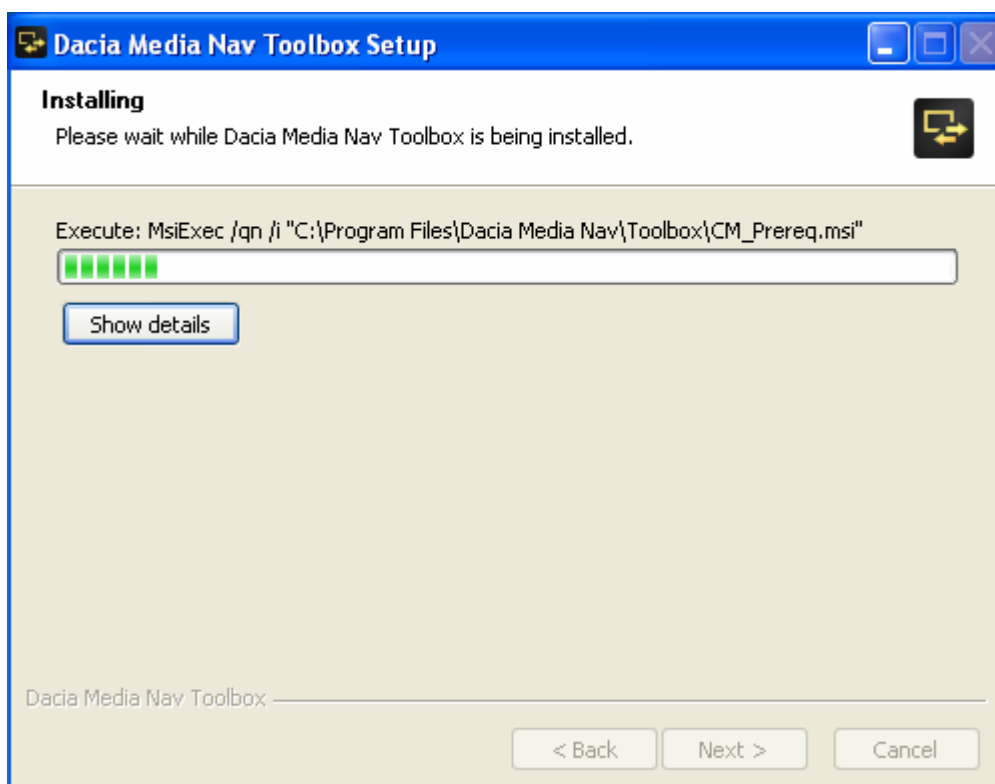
Dacia Media Nav Toolbox Setup

Installing

Please wait while Dacia Media Nav Toolbox is being installed.

Execute: MsiExec /qn /i "C:\Program Files\Dacia Media Nav\Toolbox\CM_Prereq.msi"

Show details

Dacia Media Nav Toolbox

< Back

Next >

Cancel